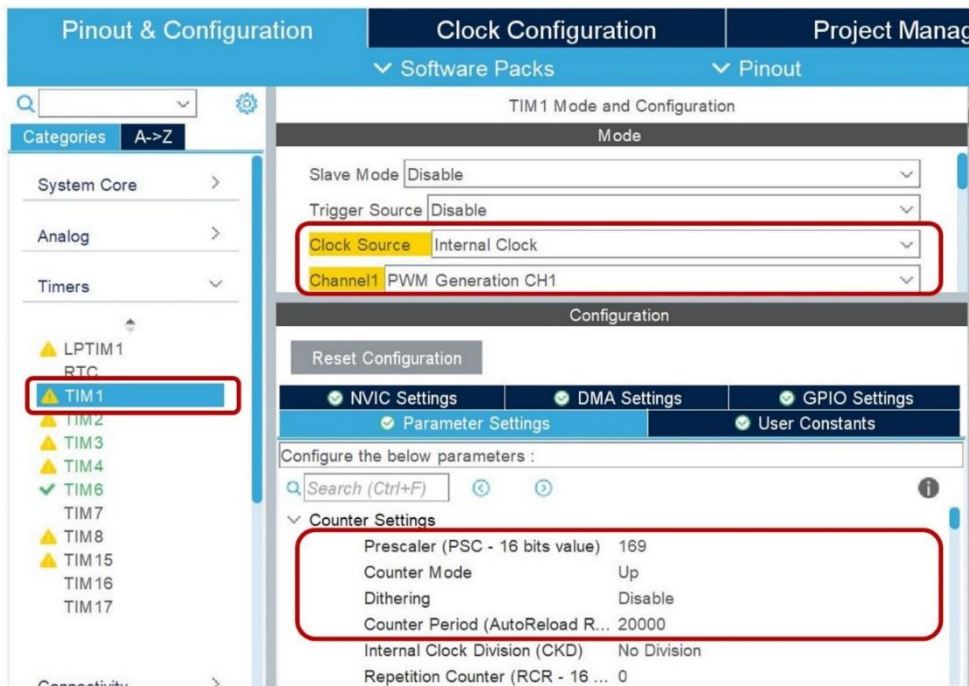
Pinout & Configuration
Clock Configuration
Project Manag
Software Packs
Pinout

Categories A->Z
System Core
Analog
Timers
LPTIM1
RTC
TIM1
TIM2
TIM3
TIM4
TIM6
TIM7
TIM8
TIM15
TIM16
TIM17
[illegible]

TIM1 Mode and Configuration
Mode
Slave Mode Disable
Trigger Source Disable
Clock Source Internal Clock
Channel1 PWM Generation CH1

Configuration
Reset Configuration
NVIC Settings
DMA Settings
GPIO Settings
Parameter Settings
User Constants
Configure the below parameters :
Search (Ctrl+F)
Counter Settings
| | |
|---|---|
| Prescaler (PSC - 16 bits value) | 169 |
| Counter Mode | Up |
| Dithering | Disable |
| Counter Period (AutoReload R... | 20000 |
| Internal Clock Division (CKD) | No Division |
| Repetition Counter (RCR - 16 ... | 0 |